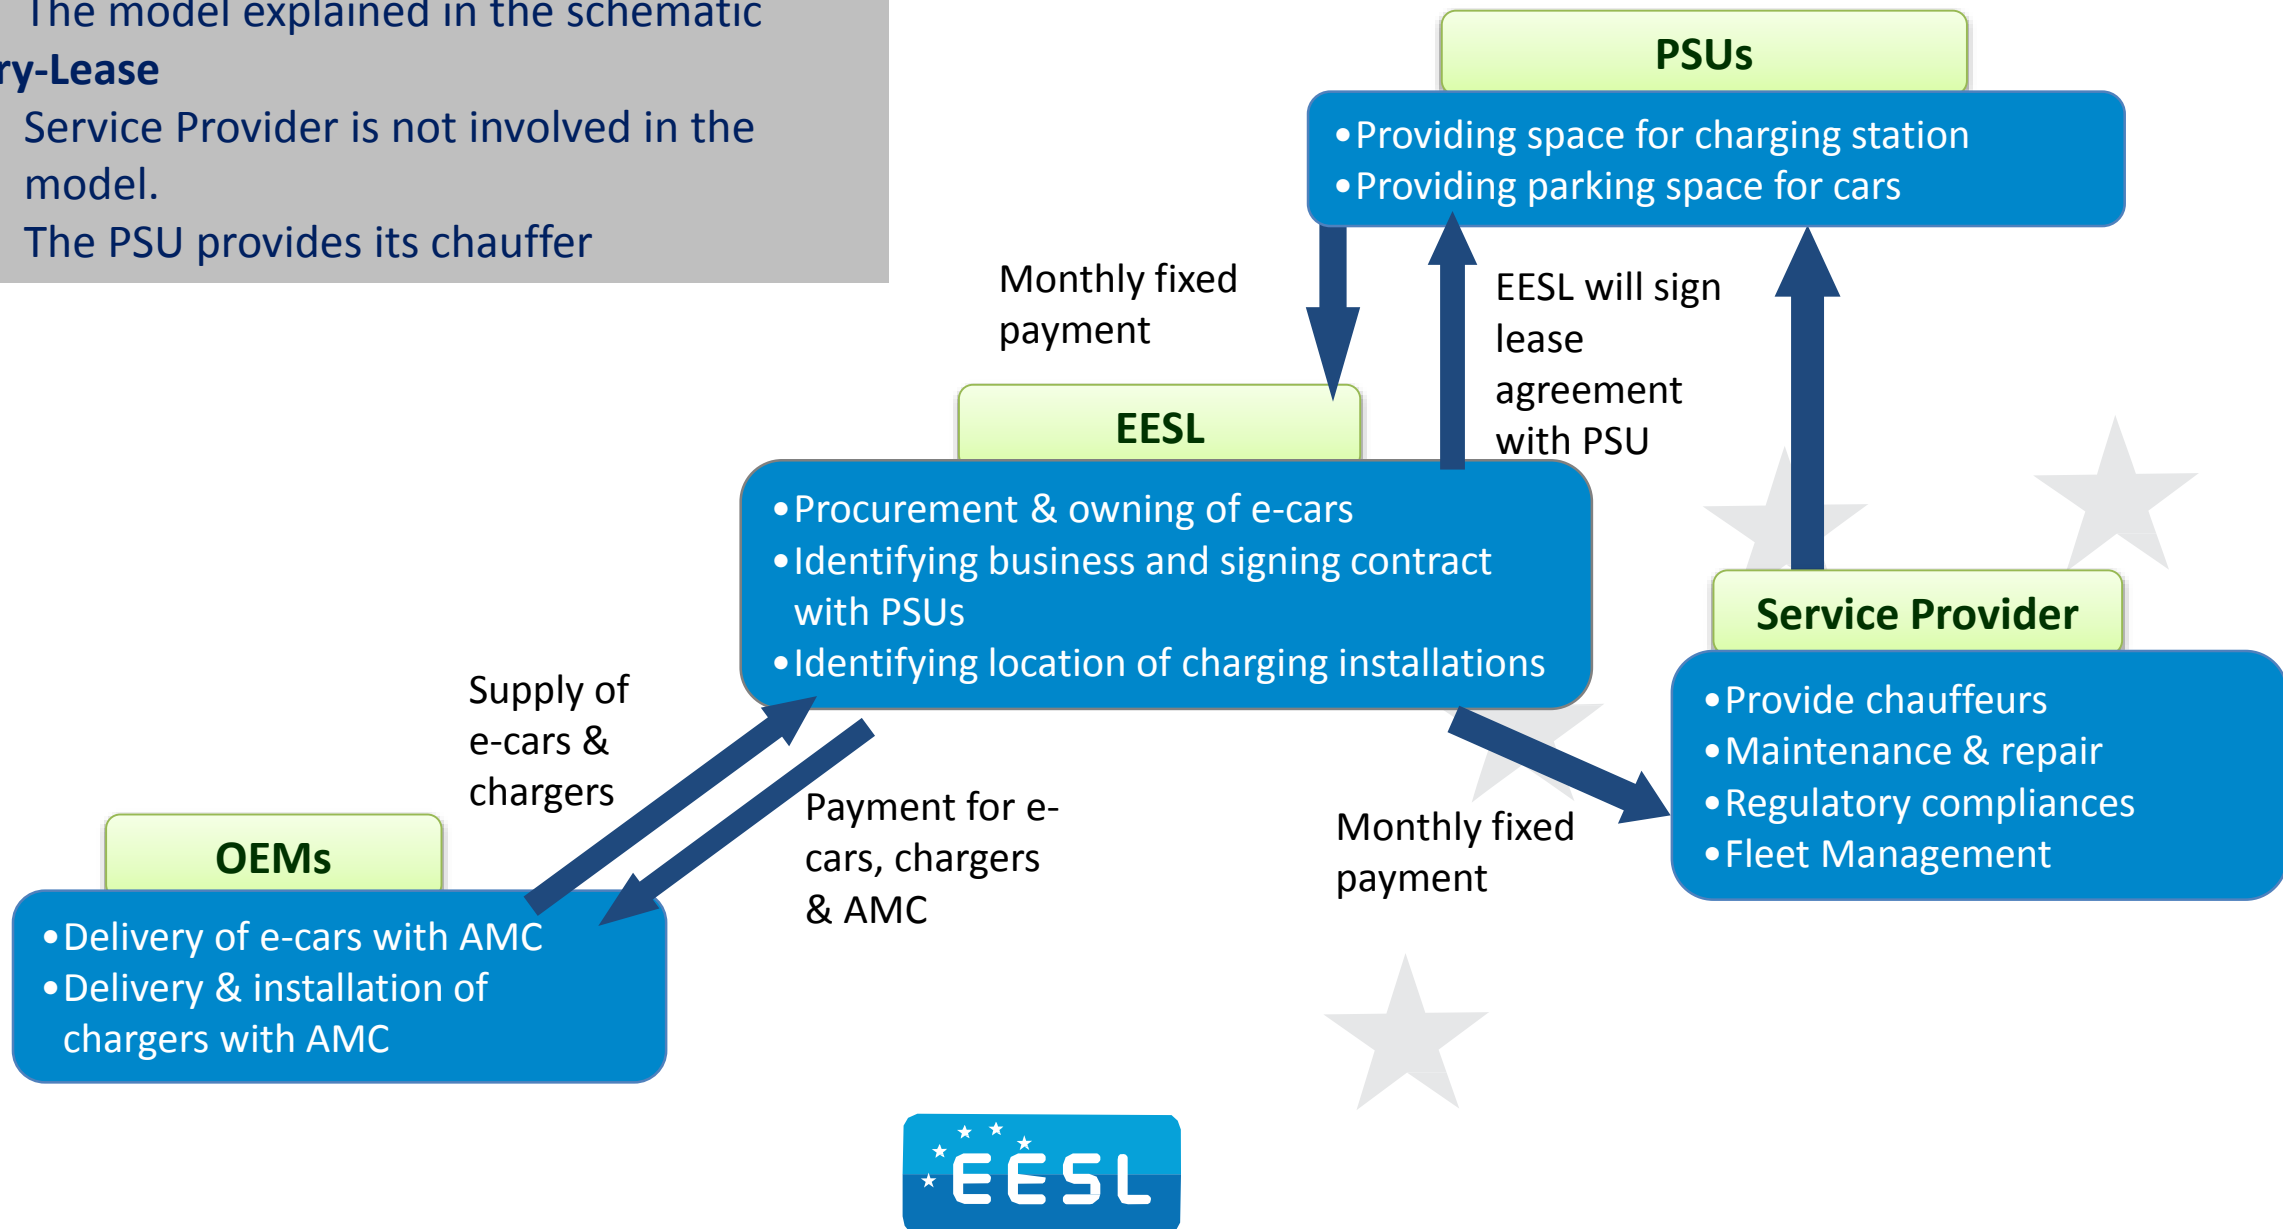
The model explained in the schematic
ry-Lease
Service Provider is not involved in the model.
The PSU provides its chauffer

PSUs
• Providing space for charging station
• Providing parking space for cars

Monthly fixed payment

EESL will sign lease agreement with PSU

EESL
• Procurement & owning of e-cars
• Identifying business and signing contract with PSUs
• Identifying location of charging installations

Service Provider
• Provide chauffeurs
• Maintenance & repair
• Regulatory compliances
• Fleet Management

Supply of e-cars & chargers

Payment for e-cars, chargers & AMC

Monthly fixed payment

OEMs
• Delivery of e-cars with AMC
• Delivery & installation of chargers with AMC

EESL